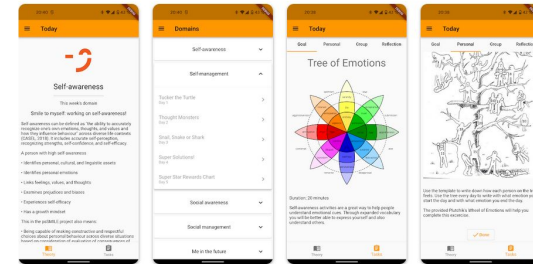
Today

Self-awareness

This week's domain

Smile to myself: working on self-awareness!

Self-awareness can be defined as 'the ability to accurately recognize one's own emotions, thoughts, and values and how they influence behavior' across diverse life situations (CASEL, 2015). It includes a grounded self-perception, recognizing strengths, self-confidence, and self-efficacy.

A person with high self-awareness:

• Identifies personal, cultural, and linguistic assets

• Identifies personal emotions

• Links feelings, values, and thoughts

• Examines prejudices and biases

• Experiences self-efficacy

• Has a growth mindset

This in the psiMAX project also means:

• Being capable of making constructive and respectful choices about personal behavior across diverse situations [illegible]

Theory

Tasks

Domains

Self-awareness

Self-management

Tucker the Turtle

Day 1

Thought Monsters

Day 2

Snail, Snake or Shark

Day 3

Super Solutions!

Day 4

Super Star Rewards Chart

Day 5

Social awareness

Social management

Me in the future

Today

Goal

Personal

Group

Reflection

Tree of Emotions

Duration: 20 minutes

Self-awareness activities are a great way to help people understand emotional cues. Through expanded vocabulary you will be better able to express yourself and also understand others.

Theory

Tasks

Goal

Personal

Group

Reflection

Use the template to write down how each person on the tree feels. Use the free-entry day to write with what emotion you start the day and with what emotion you end the day.

The provided Plutchik's Wheel of Emotions will help you complete this excercise.

Share

Theory

Tasks